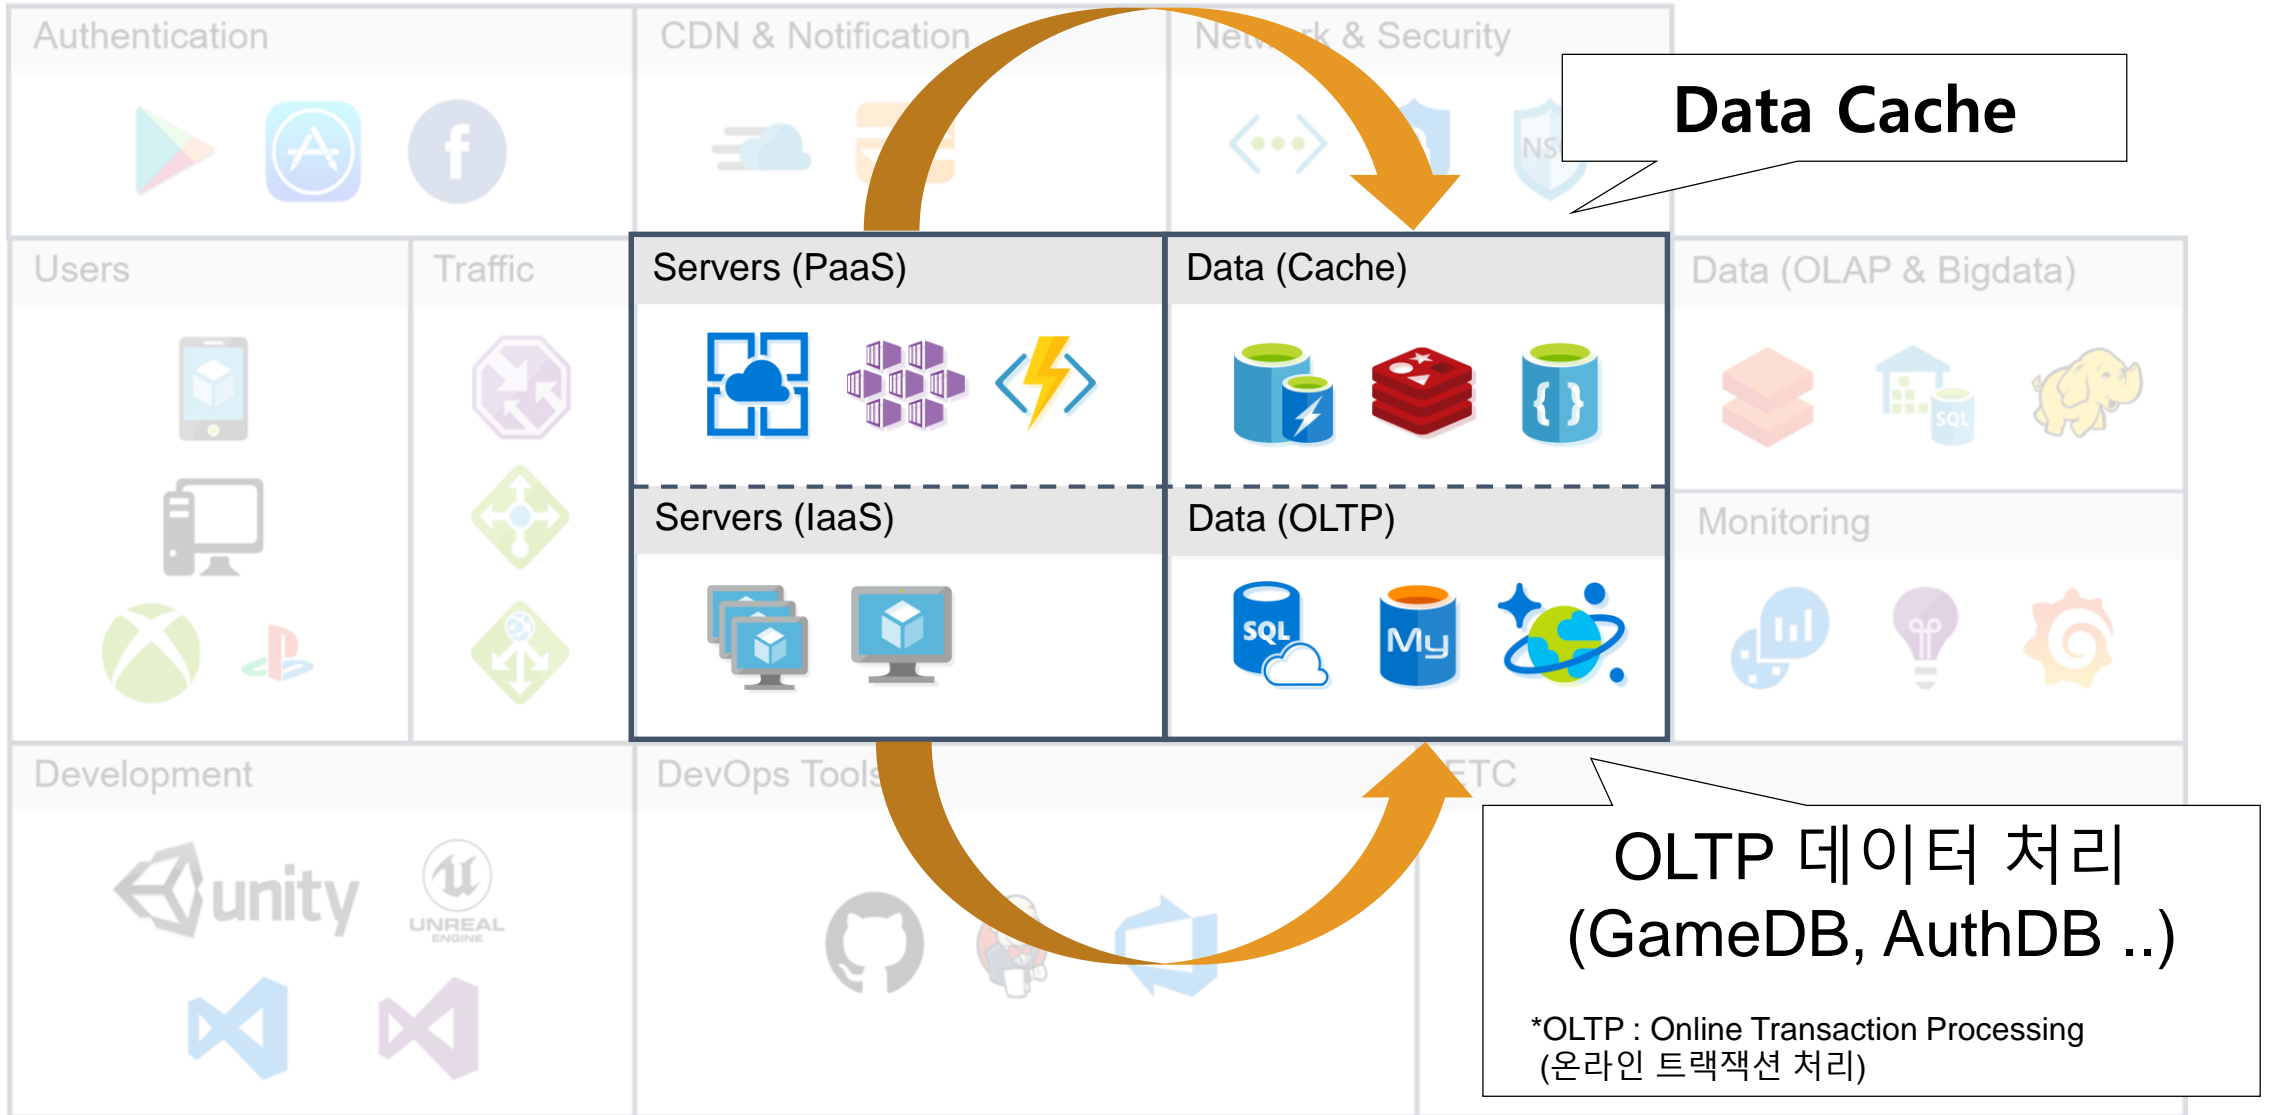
Authentication

CDN & Notification

Network & Security

Data Cache

Users

Traffic

Servers (PaaS)

Data (Cache)

Data (OLAP & Bigdata)

SQL

Servers (IaaS)

Data (OLTP)

Monitoring

SQL

My

Development

DevOps Tools

ETC

unity

UNREAL ENGINE

OLTP 데이터 처리 (GameDB, AuthDB ..)

*OLTP : Online Transaction Processing (온라인 트랙잭션 처리)